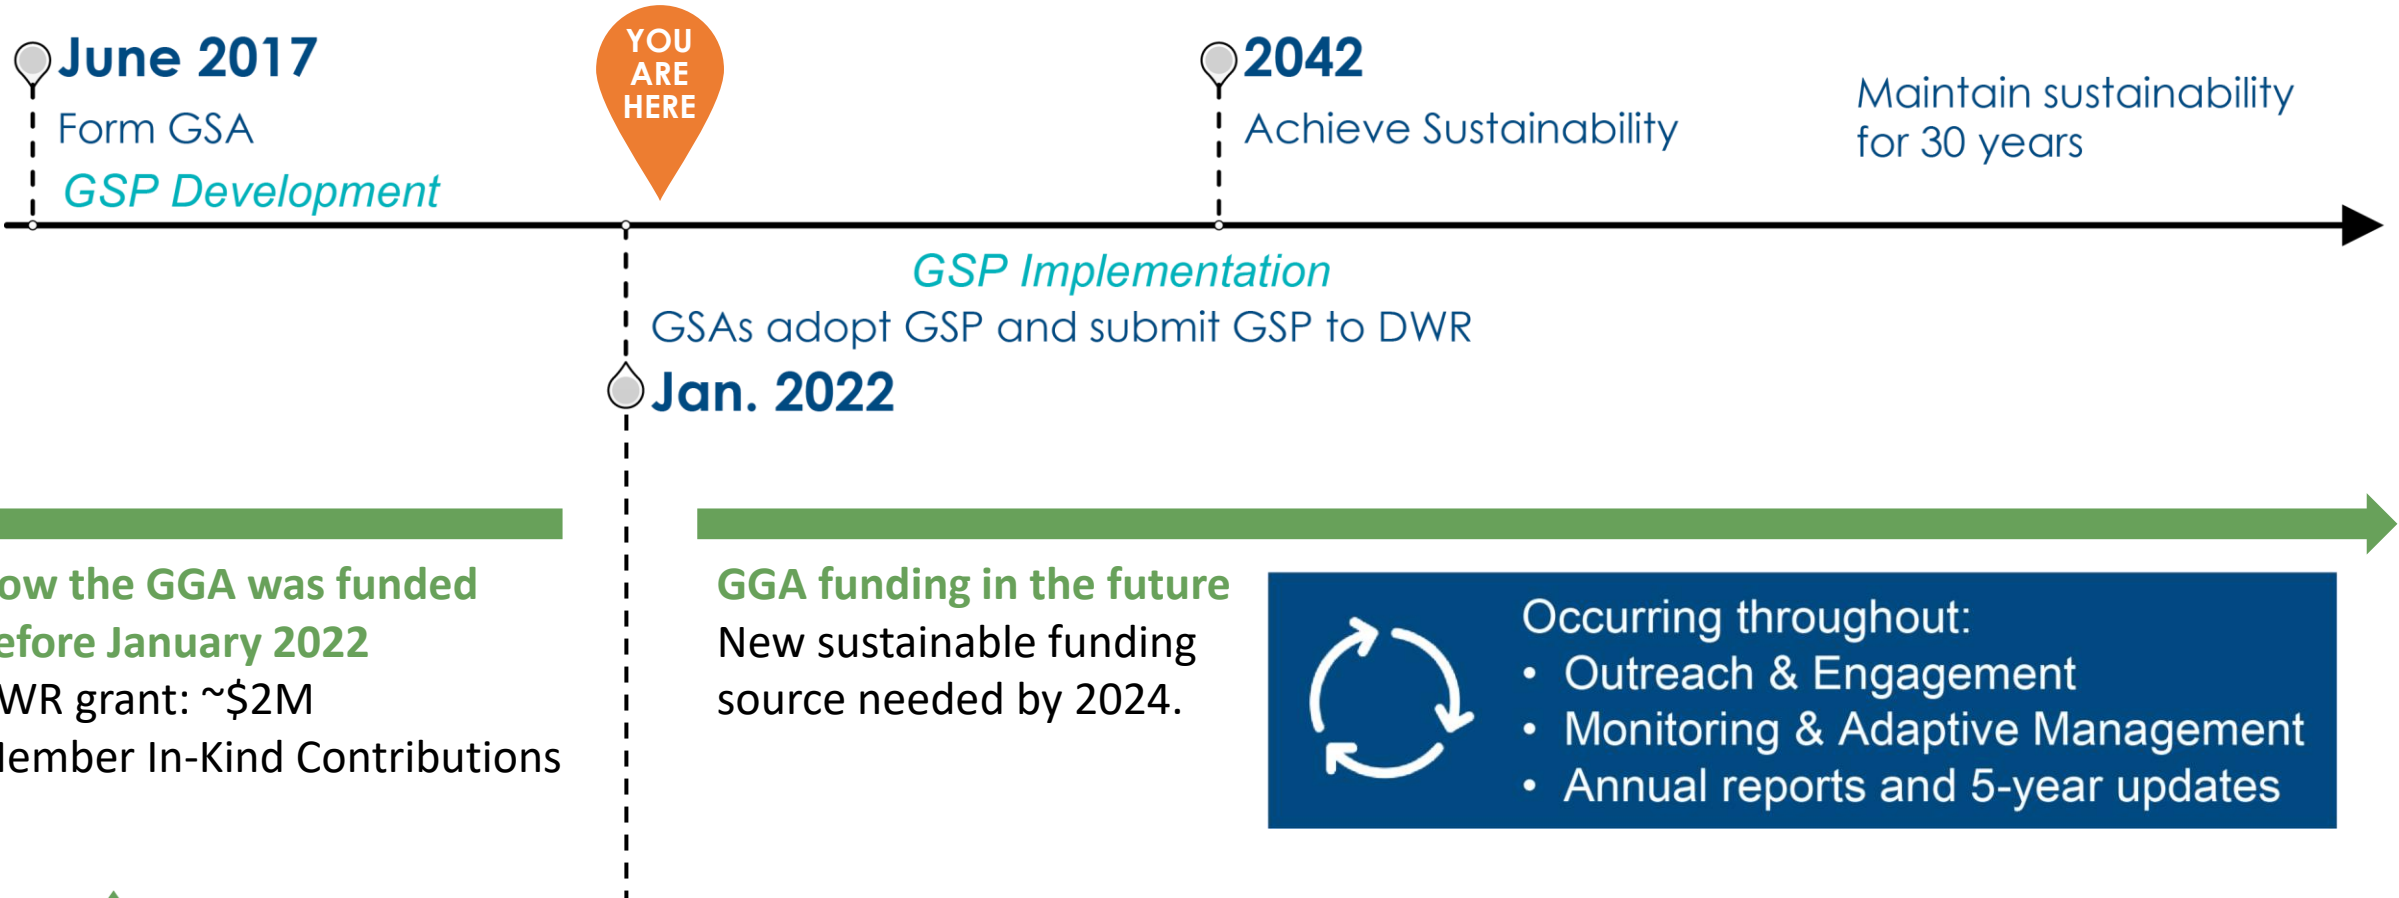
June 2017
Form GSA
GSP Development

YOU ARE HERE

2042
Achieve Sustainability

Maintain sustainability for 30 years

GSP Implementation
GSAs adopt GSP and submit GSP to DWR
Jan. 2022

ow the GGA was funded efore January 2022
WR grant: ~$2M
lember In-Kind Contributions

GGA funding in the future
New sustainable funding source needed by 2024.

Occurring throughout:
• Outreach & Engagement
• Monitoring & Adaptive Management
• Annual reports and 5-year updates